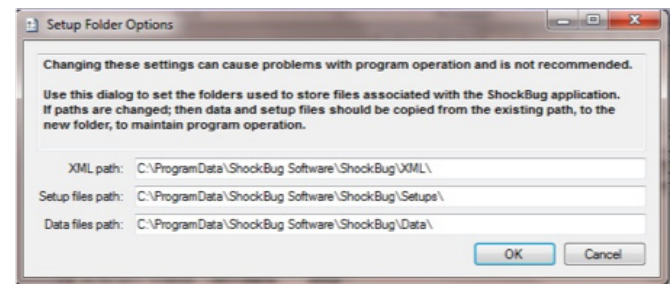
Setup Folder Options

Changing these settings can cause problems with program operation and is not recommended.

Use this dialog to set the folders used to store files associated with the ShockBug application. If paths are changed; then data and setup files should be copied from the existing path, to the new folder, to maintain program operation.

XML path: C:\ProgramData\ShockBug Software\ShockBug\XML\

Setup files path: C:\ProgramData\ShockBug Software\ShockBug\Setups\

Data files path: C:\ProgramData\ShockBug Software\ShockBug\Data\

OK Cancel